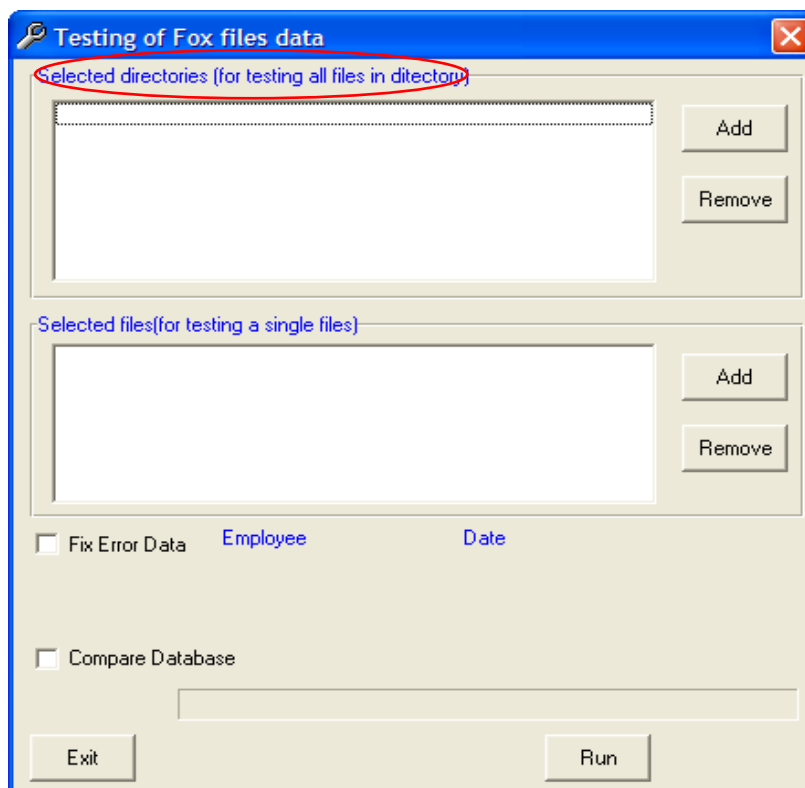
Testing of Fox files data

Selected directories (for testing all files in ditectory)

Add

Remove

Selected files(for testing a single files)

Add

Remove

Fix Error Data

Employee

Date

Compare Database

Exit

Run